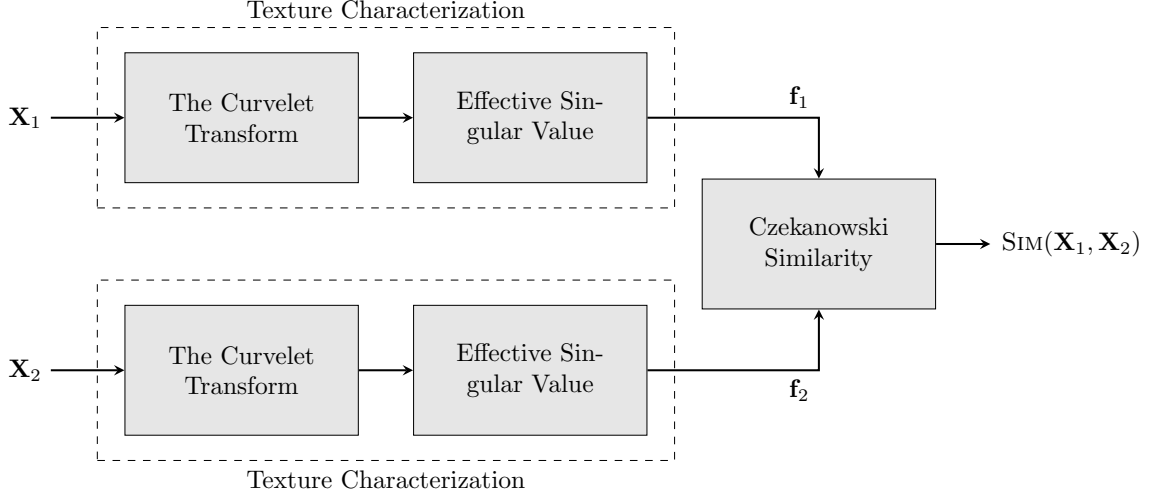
Texture Characterization

$\mathbf{X}_1$

The Curvelet Transform

Effective Singular Value

$\mathbf{f}_1$

Czekanowski Similarity

$\textsc{Sim}(\mathbf{X}_1, \mathbf{X}_2)$

$\mathbf{X}_2$

The Curvelet Transform

Effective Singular Value

$\mathbf{f}_2$

Texture Characterization